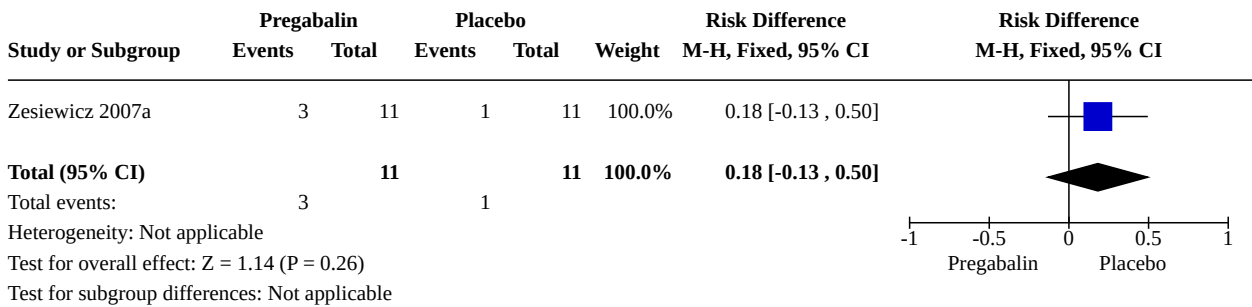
| Study or Subgroup | Pregabalin Events | Pregabalin Total | Placebo Events | Placebo Total | Weight | Risk Difference M-H, Fixed, 95% CI |
|---|---|---|---|---|---|---|
| Zesiewicz 2007a | 3 | 11 | 1 | 11 | 100.0% | 0.18 [-0.13 , 0.50] |
| **Total (95% CI)** | | **11** | | **11** | **100.0%** | **0.18 [-0.13 , 0.50]** |
| Total events: | 3 | | 1 | | | |

Heterogeneity: Not applicable
Test for overall effect: Z = 1.14 (P = 0.26)
Test for subgroup differences: Not applicable

Risk Difference
M-H, Fixed, 95% CI

-1 -0.5 0 0.5 1
Pregabalin Placebo